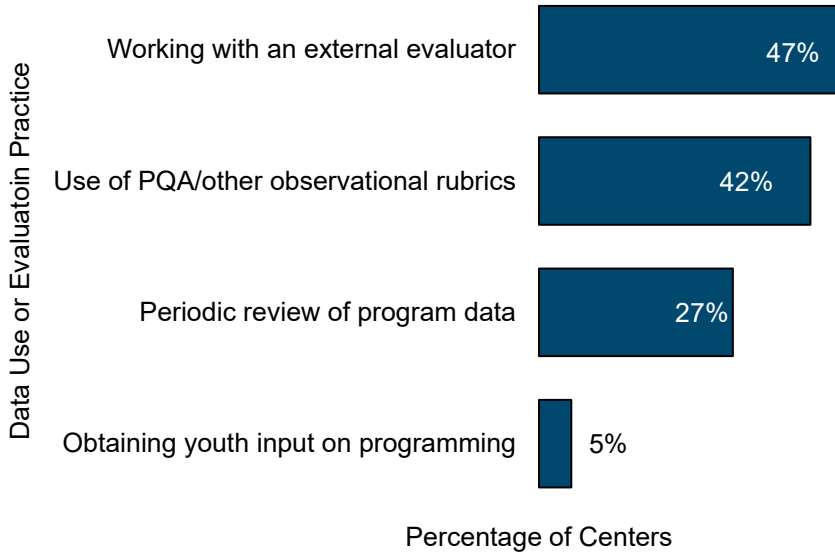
Data Use or Evaluatoin Practice

Working with an external evaluator 47%

Use of PQA/other observational rubrics 42%

Periodic review of program data 27%

Obtaining youth input on programming 5%

Percentage of Centers